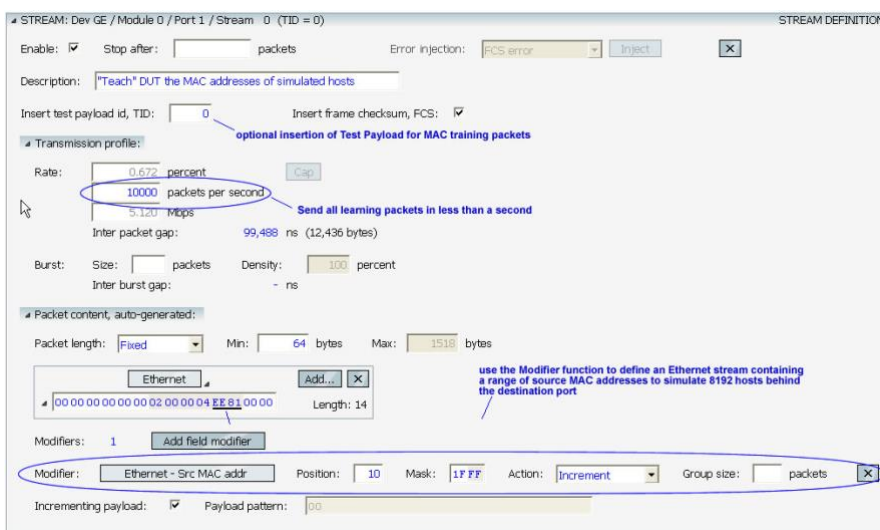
STREAM: Dev GE / Module 0 / Port 1 / Stream 0 (TID = 0)

STREAM DEFINITIO

Enable: ☑ Stop after: packets Error injection: FCS error Inject ✕

Description: "Teach" DUT the MAC addresses of simulated hosts

Insert test payload id, TID: 0 Insert frame checksum, FCS: ☑

optional insertion of Test Payload for MAC training packets

Transmission profile:

Rate: 0.672 percent Cap

10000 packets per second

5.120 Mbps

Send all learning packets in less than a second

Inter packet gap: 99,488 ns (12,436 bytes)

Burst: Size: packets Density: 100 percent

Inter burst gap: - ns

Packet content, auto-generated:

Packet length: Fixed Min: 64 bytes Max: 1518 bytes

use the Modifier function to define an Ethernet stream containing a range of source MAC addresses to simulate 8192 hosts behind the destination port

Ethernet Add... ✕

00 00 00 00 00 00 02 00 00 04 EE 81 00 00 Length: 14

Modifiers: 1 Add field modifier

Modifier: Ethernet - Src MAC addr Position: 10 Mask: 1FFF Action: Increment Group size: packets ✕

Incrementing payload: ☑ Payload pattern: 00